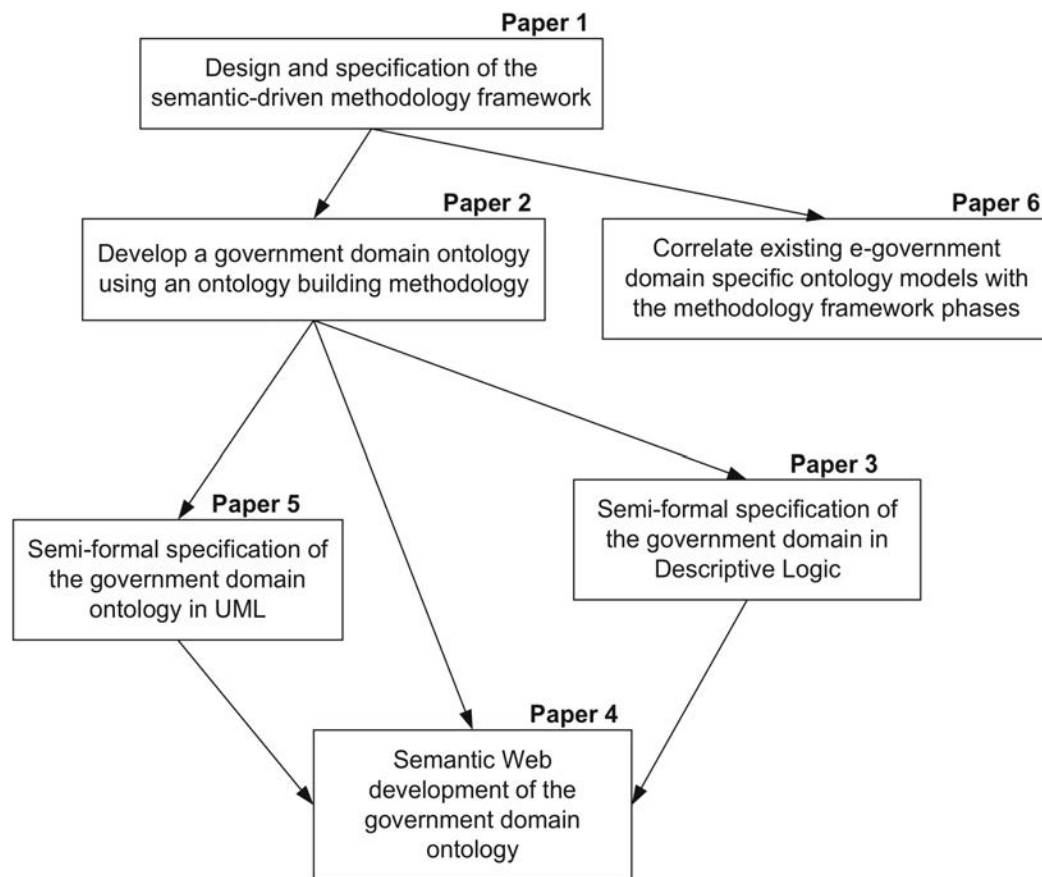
Paper 1
Design and specification of the semantic-driven methodology framework

Paper 2
Develop a government domain ontology using an ontology building methodology

Paper 6
Correlate existing e-government domain specific ontology models with the methodology framework phases

Paper 3
Semi-formal specification of the government domain in Descriptive Logic

Paper 5
Semi-formal specification of the government domain ontology in UML

Paper 4
Semantic Web development of the government domain ontology